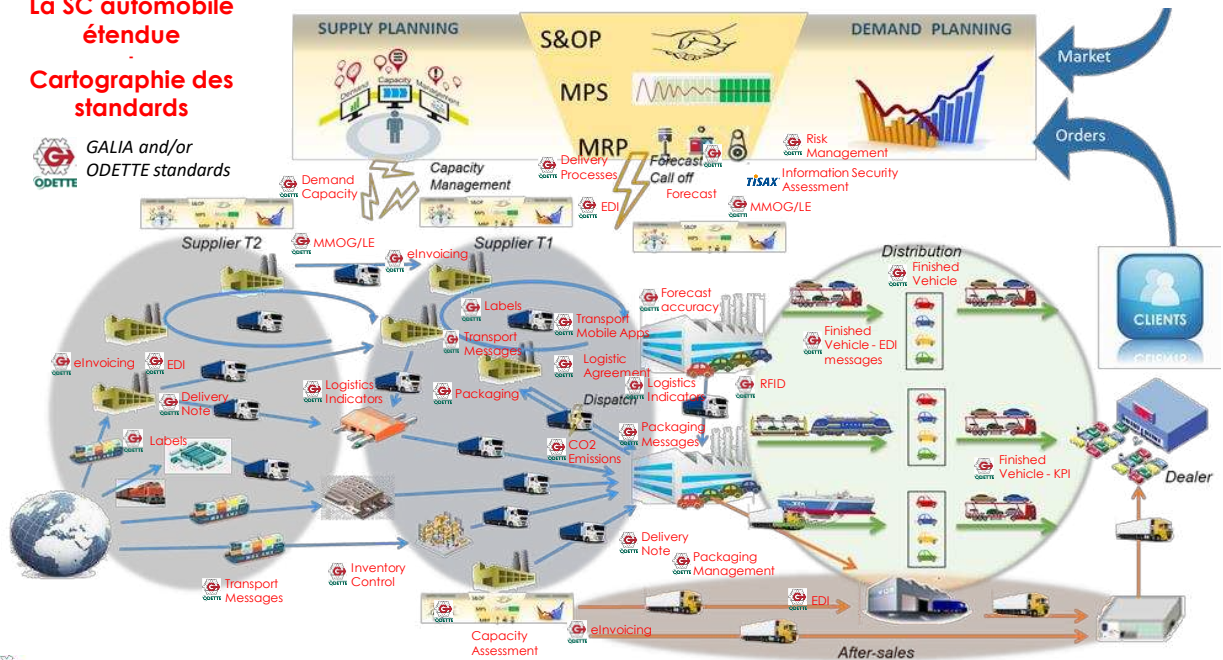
La SC automobile étendue
-
Cartographie des standards

GALIA and/or ODETTE standards

ODETTE

SUPPLY PLANNING
S&OP
MPS
MRP
DEMAND PLANNING

Market
Orders

Demand
Capacity
Management

Capacity Management

Demand Capacity

Delivery Processes

Forecast Call off

Forecast

Risk Management

TISAX Information Security Assessment

EDI

MMOG/LE

Supplier T2

MMOG/LE

eInvoicing

Supplier T1

Distribution

Finished Vehicle

CLIENTS

Labels

Transport Mobile Apps

Forecast accuracy

Transport Messages

Finished Vehicle - EDI messages

eInvoicing

EDI

Logistic Agreement

Logistics Indicators

Logistics Indicators

RFID

Delivery Note

Packaging

Dispatch

Packaging Messages

Labels

CO2 Emissions

Finished Vehicle - KPI

Dealer

Delivery Note

Packaging Management

Transport Messages

Inventory Control

EDI

Capacity Assessment

eInvoicing

After-sales